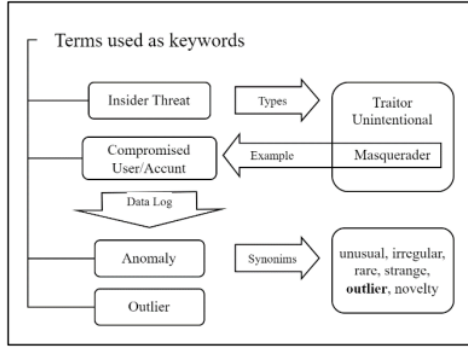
Terms used as keywords

Insider Threat

Types

Traitor
Unintentional

Compromised
User/Accunt

Example

Masquerader

Data Log

Anomaly

Synonims

unusual, irregular, rare, strange, **outlier**, novelty

Outlier